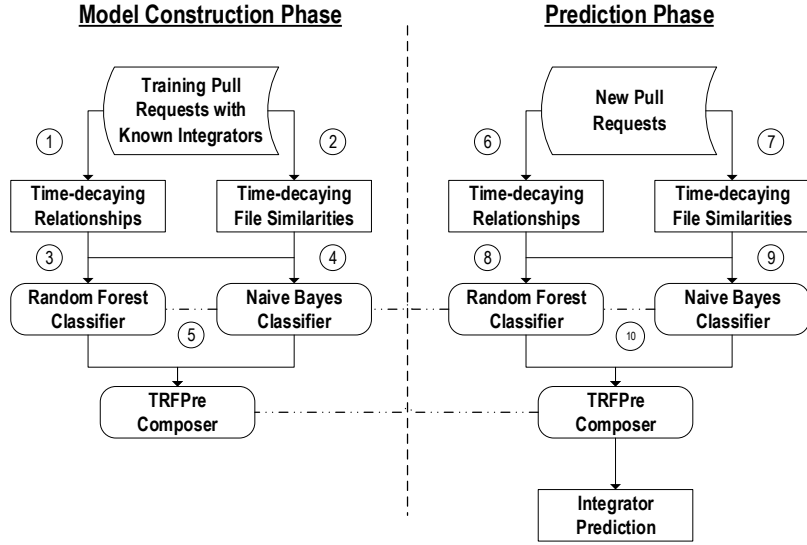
Model Construction Phase

Prediction Phase

Training Pull Requests with Known Integrators

1

2

Time-decaying Relationships

Time-decaying File Similarities

3

4

Random Forest Classifier

Naive Bayes Classifier

5

TRFPre Composer

New Pull Requests

6

7

Time-decaying Relationships

Time-decaying File Similarities

8

9

Random Forest Classifier

Naive Bayes Classifier

10

TRFPre Composer

Integrator Prediction